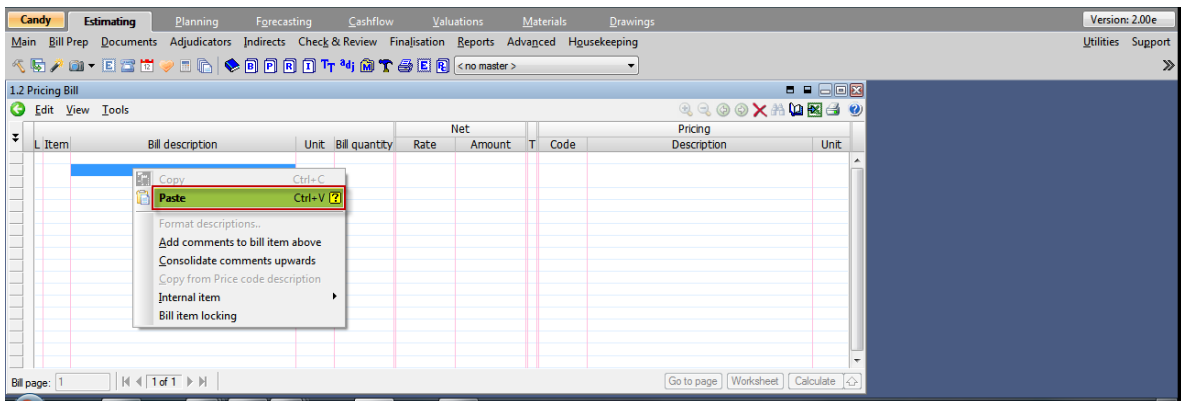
Candy Estimating Planning Forecasting Cashflow Valuations Materials Drawings Version: 2.00e

Main Bill Prep Documents Adjudicators Indirects Check & Review Finalisation Reports Advanced Housekeeping Utilities Support

<no master>

1.2 Pricing Bill

Edit View Tools

| L | Item | Bill description | Unit | Bill quantity | Net Rate | Net Amount | T | Pricing Code | Pricing Description | Pricing Unit |
|---|---|---|---|---|---|---|---|---|---|---|

Copy Ctrl+C
Paste Ctrl+V
Format descriptions..
Add comments to bill item above
Consolidate comments upwards
Copy from Price code description
Internal item
Bill item locking

Bill page: 1 1 of 1 Go to page Worksheet Calculate